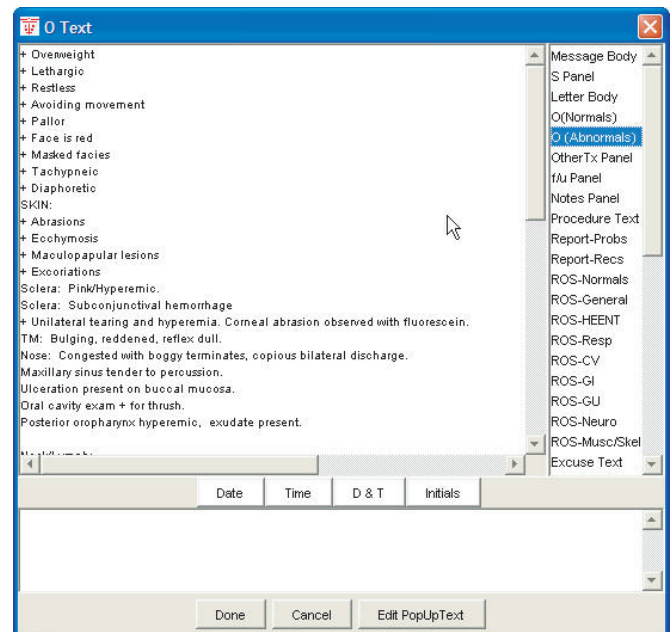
O Text

+ Overweight
+ Lethargic
+ Restless
+ Avoiding movement
+ Pallor
+ Face is red
+ Masked facies
+ Tachypneic
+ Diaphoretic
SKIN:
+ Abrasions
+ Ecchymosis
+ Maculopapular lesions
+ Excoriations
Sclera: Pink/Hyperemic.
Sclera: Subconjunctival hemorrhage
+ Unilateral tearing and hyperemia. Corneal abrasion observed with fluorescein.
TM: Bulging, reddened, reflex dull.
Nose: Congested with boggy terminates, copious bilateral discharge.
Maxillary sinus tender to percussion.
Ulceration present on buccal mucosa.
Oral cavity exam + for thrush.
Posterior oropharynx hyperemic, exudate present.
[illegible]

Message Body
S Panel
Letter Body
O(Normals)
O (Abnormals)
OtherTx Panel
f/u Panel
Notes Panel
Procedure Text
Report-Probs
Report-Recs
ROS-Normals
ROS-General
ROS-HEENT
ROS-Resp
ROS-CV
ROS-GI
ROS-GU
ROS-Neuro
ROS-Musc/Skel
Excuse Text

Date
Time
D & T
Initials

Done
Cancel
Edit PopUpText